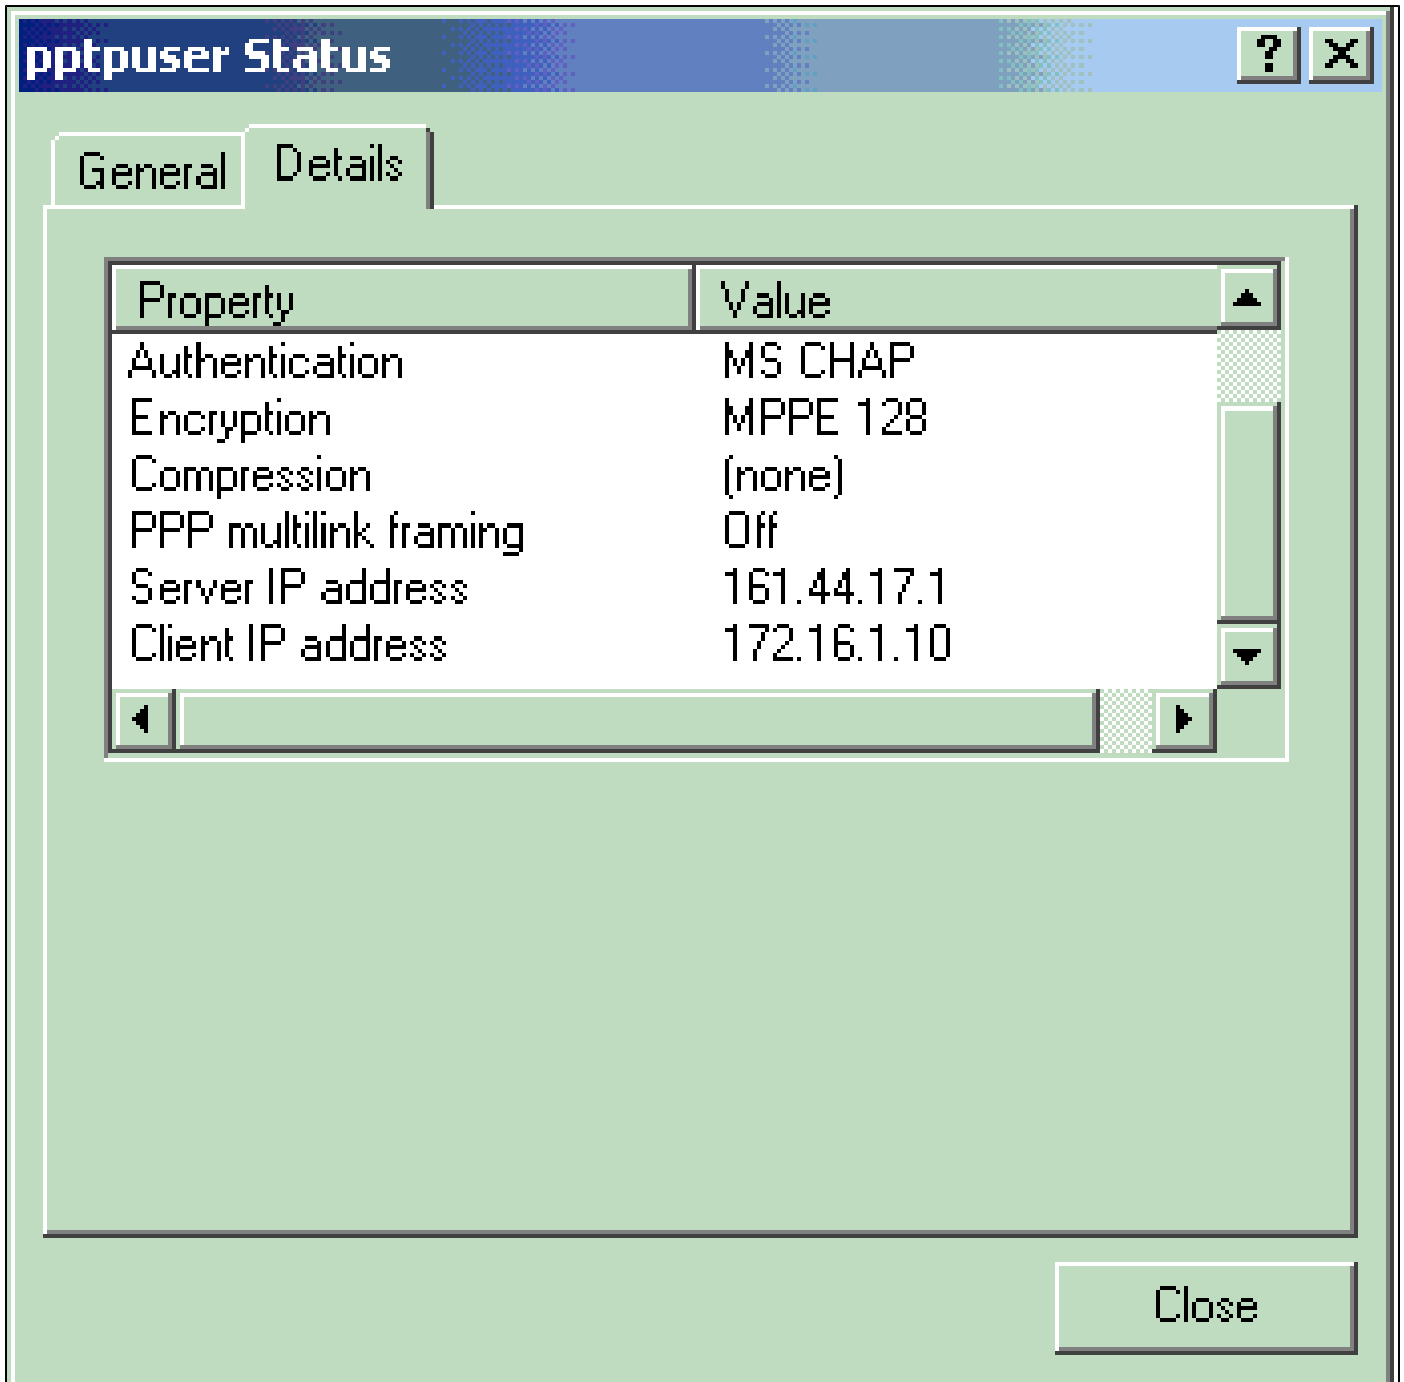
pptpuser Status

?

General Details

| Property | Value |
|---|---|
| Authentication | MS CHAP |
| Encryption | MPPE 128 |
| Compression | (none) |
| PPP multilink framing | Off |
| Server IP address | 161.44.17.1 |
| Client IP address | 172.16.1.10 |

Close